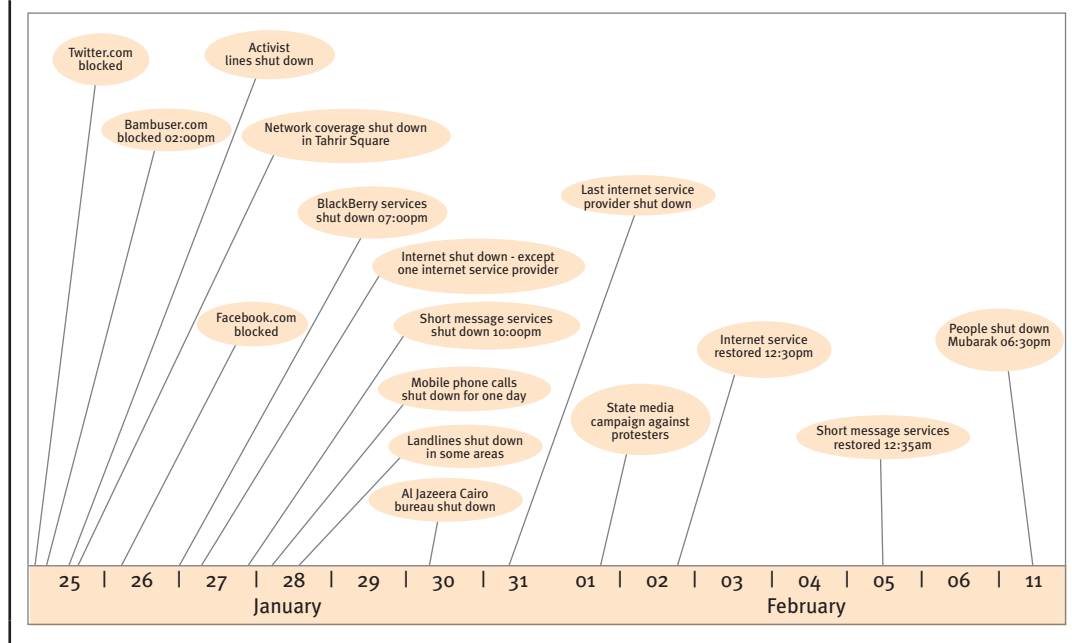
Twitter.com blocked

Activist lines shut down

Bambuser.com blocked 02:00pm

Network coverage shut down in Tahrir Square

BlackBerry services shut down 07:00pm

Last internet service provider shut down

Internet shut down - except one internet service provider

Facebook.com blocked

Short message services shut down 10:00pm

Internet service restored 12:30pm

People shut down Mubarak 06:30pm

Mobile phone calls shut down for one day

State media campaign against protesters

Short message services restored 12:35am

Landlines shut down in some areas

Al Jazeera Cairo bureau shut down

25 | 26 | 27 | 28 | 29 | 30 | 31 | 01 | 02 | 03 | 04 | 05 | 06 | 11

January

February